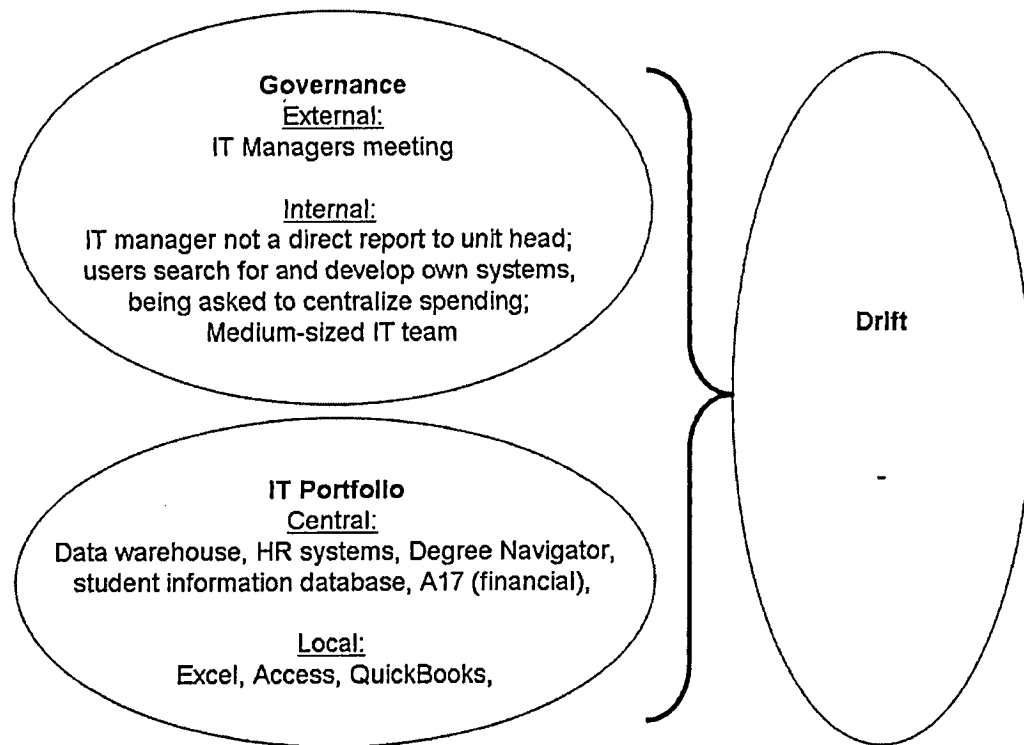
Governance
External:
IT Managers meeting

Internal:
IT manager not a direct report to unit head; users search for and develop own systems, being asked to centralize spending; Medium-sized IT team

IT Portfolio
Central:
Data warehouse, HR systems, Degree Navigator, student information database, A17 (financial),

Local:
Excel, Access, QuickBooks,

Drift

-